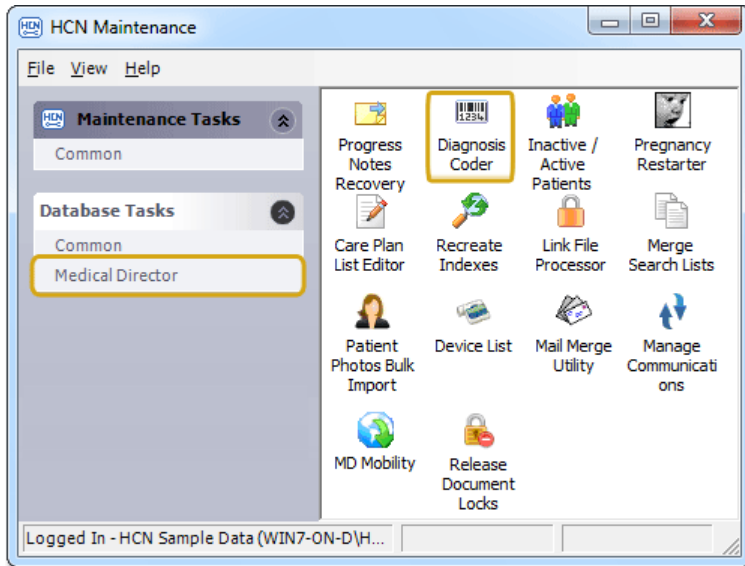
HCN Maintenance

File View Help

Maintenance Tasks

Common

Database Tasks

Common

Medical Director

Progress Notes Recovery

Diagnosis Coder

Inactive / Active Patients

Pregnancy Restarter

Care Plan List Editor

Recreate Indexes

Link File Processor

Merge Search Lists

Patient Photos Bulk Import

Device List

Mail Merge Utility

Manage Communications

MD Mobility

Release Document Locks

Logged In - HCN Sample Data (WIN7-ON-D\H...